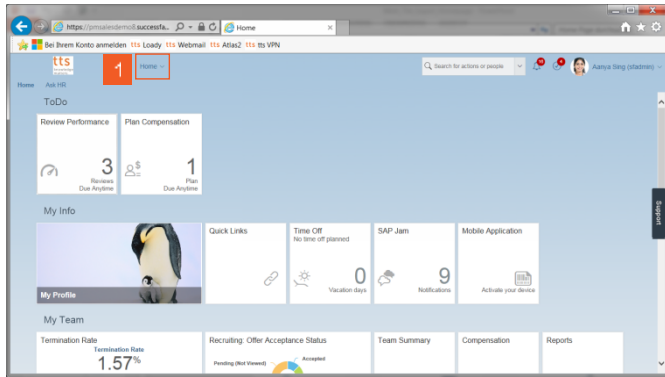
https://pmsalesdemo8.successfa... Home

Bei Ihrem Konto anmelden tts Loady tts Webmail tts Atlas2 tts tts VPN

tts

1 Home

Search for actions or people

Aanya Singh (sfadmin)

Home Ask HR

ToDo

Review Performance
3
Reviews
Due Anytime

Plan Compensation
1
Plan
Due Anytime

My Info

My Profile

Quick Links

Time Off
No time off planned
0
Vacation days

SAP Jam
9
Notifications

Mobile Application
Activate your device

Support

My Team

Termination Rate
Termination Rate
1.57%

Recruiting: Offer Acceptance Status
Pending (Not Viewed)
Accepted

Team Summary

Compensation

Reports